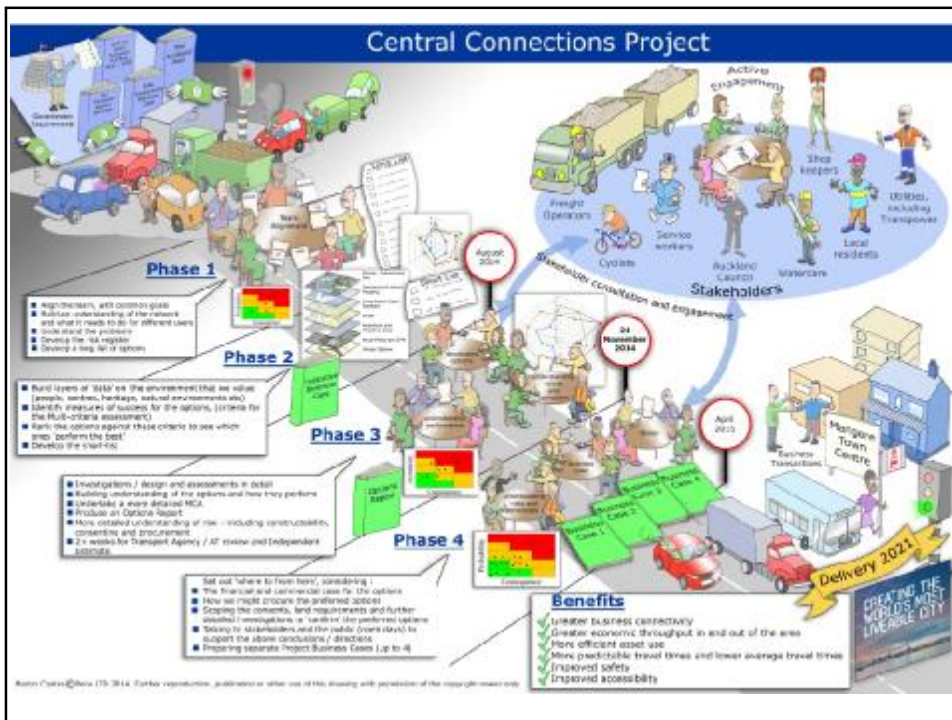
Central Connections Project

Phase 1

Alignment, with common goals
Build an understanding of the network and what it needs to do for different users
Understand the problems
Develop the risk register
Develop a long list of options

Phase 2

Build layers of 'data' on the environment that we value (people, wetlands, heritage, natural environments etc)
Identify measures of success for the options, (criteria for the Multi-criteria assessment)
Rank the options against these criteria to see which ones 'perform the best'
Develop the short-list

Phase 3

Investigations / design and assessments in detail
Building understanding of the options and how they perform
Undertake a more detailed MCA
Produce an Options Report
More detailed understanding of risk - including constructability, consenting and procurement
2+ weeks for Transport Agency / AT review and Independent estimate

Phase 4

Set out 'where to from here', considering:
The financial and commercial case for the options
How we might procure the preferred options
Scoping the consents, land requirements and further detailed investigations to 'confirm' the preferred options
Talking to stakeholders and the public (open days) to support the above conclusions / directions
Preparing separate Project Business Cases (up to 4)

August 2014

24 November 2014

April 2015

Active Engagement
Freight Operators
Cyclists
Service workers
Auckland Council
Shop keepers
Local residents
Watercare
Utilities, including Transpower
Stakeholders

Stakeholder consultation and engagement

Short List
Options Report
Business Case 1
Business Case 2
Business Case 3
Business Case 4

Business Transactions
Mangere Town Centre

Delivery 2021

CREATING THE WORLD'S MOST LIVEABLE CITY

Benefits
Greater business connectivity
Greater economic throughput in and out of the area
More efficient asset use
More predictable travel times and lower average travel times
Improved safety
Improved accessibility

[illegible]